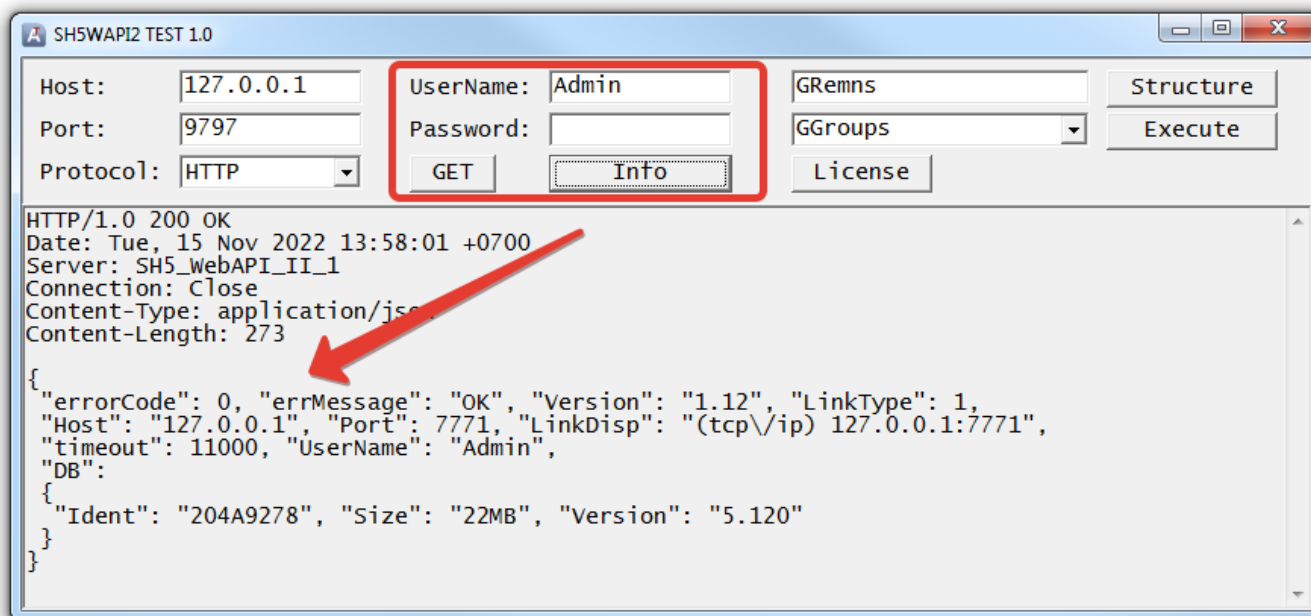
SH5WAPI2 TEST 1.0

Host: 127.0.0.1
Port: 9797
Protocol: HTTP

UserName: Admin
Password:
GET Info

GRemns
GGroups
License

Structure
Execute

HTTP/1.0 200 OK
Date: Tue, 15 Nov 2022 13:58:01 +0700
Server: SH5_WebAPI_II_1
Connection: Close
Content-Type: application/js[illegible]
Content-Length: 273

{
"errorCode": 0, "errMessage": "OK", "Version": "1.12", "LinkType": 1,
"Host": "127.0.0.1", "Port": 7771, "LinkDisp": "(tcp\/ip) 127.0.0.1:7771",
"timeout": 11000, "UserName": "Admin",
"DB":
{
"Ident": "204A9278", "Size": "22MB", "Version": "5.120"
}
}